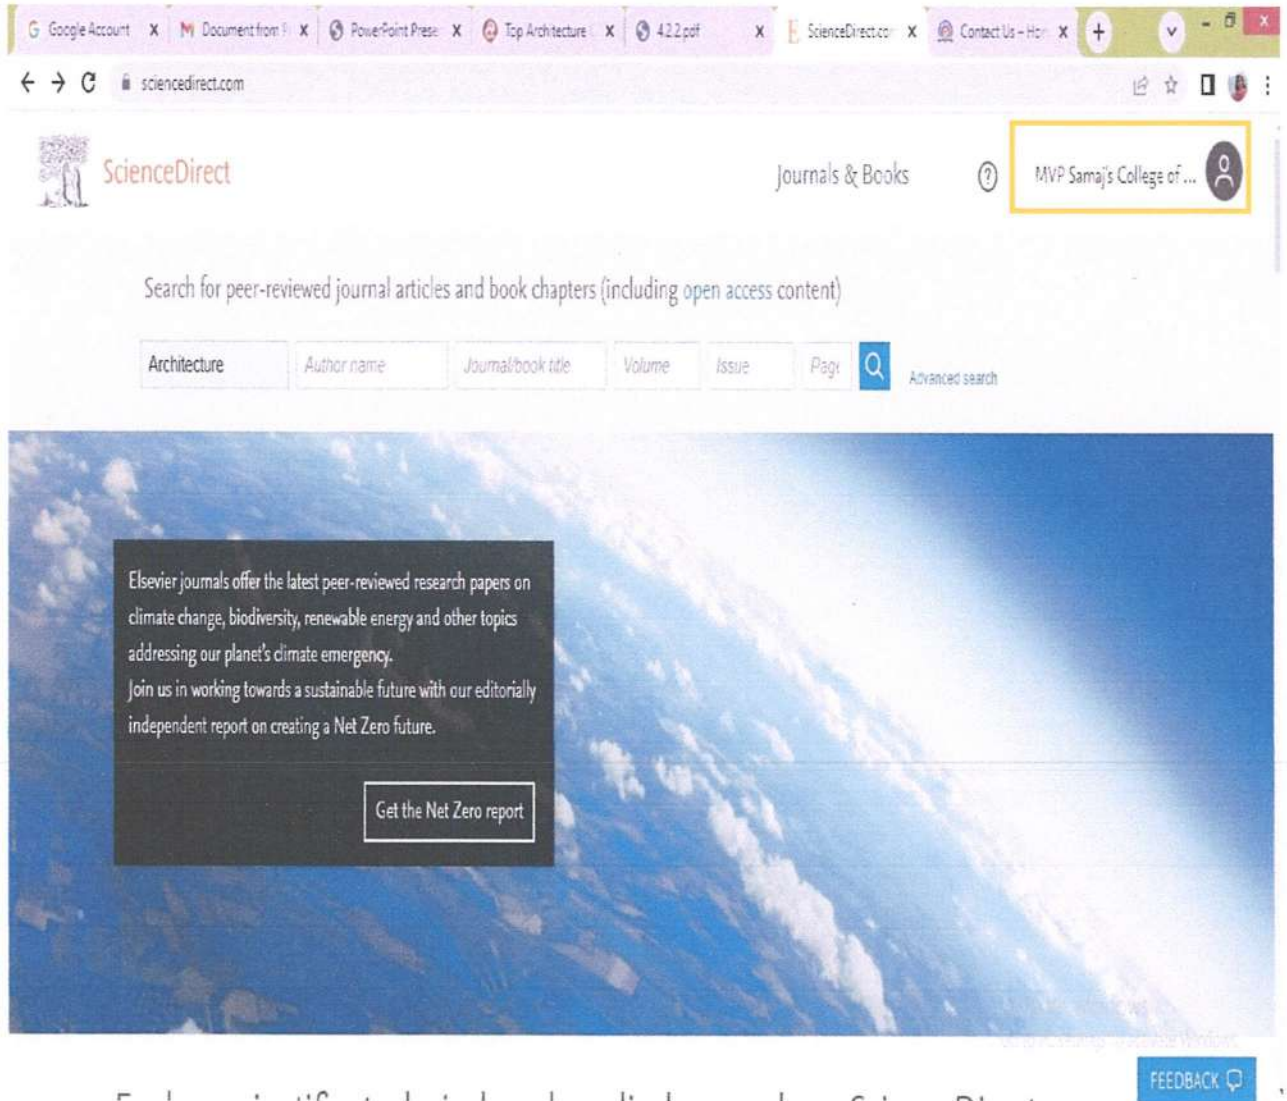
Google Account X Document from X PowerPoint Prese X Top Architecture X 4.2.2.pdf X ScienceDirect.co X Contact Us - Ho X +

sciencedirect.com

ScienceDirect

Journals & Books

MVP Samaj's College of ...

Search for peer-reviewed journal articles and book chapters (including open access content)

Architecture Author name Journal/book title Volume Issue Page

Advanced search

Elsevier journals offer the latest peer-reviewed research papers on climate change, biodiversity, renewable energy and other topics addressing our planet's climate emergency.
Join us in working towards a sustainable future with our editorially independent report on creating a Net Zero future.

Get the Net Zero report

FEEDBACK

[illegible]